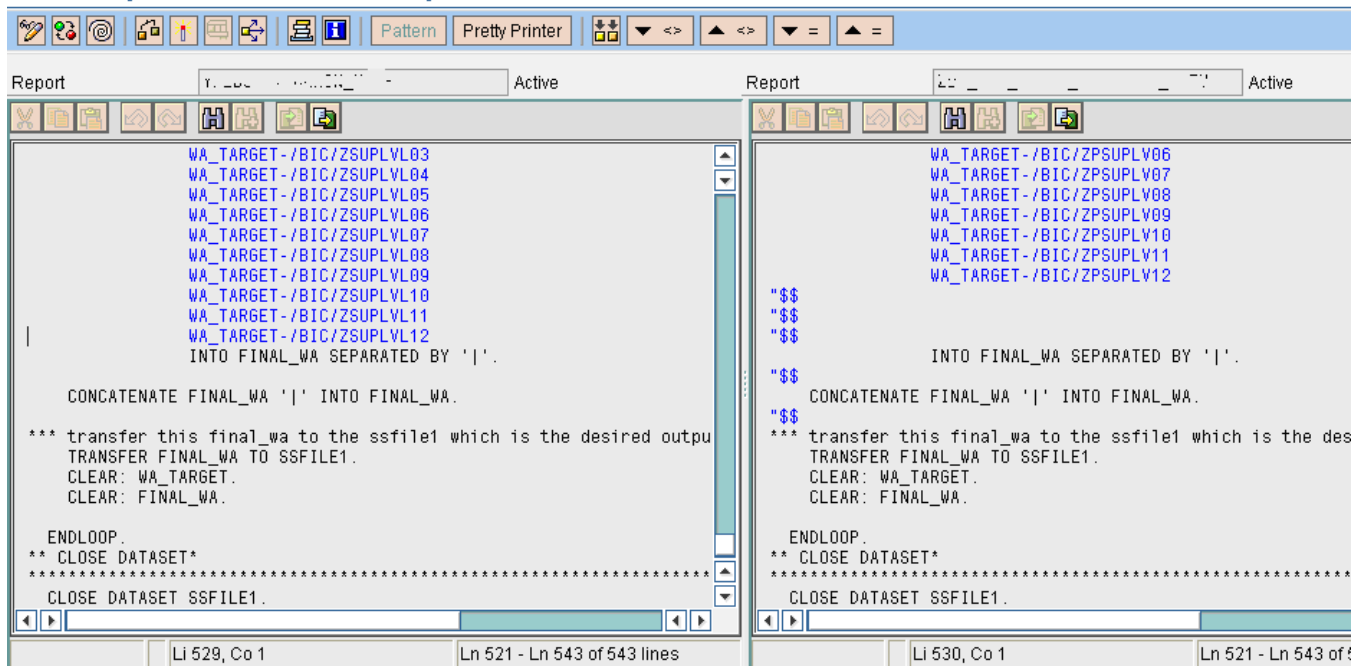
Pattern Pretty Printer

Report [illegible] Active

WA_TARGET-/BIC/ZSUPLVL03
WA_TARGET-/BIC/ZSUPLVL04
WA_TARGET-/BIC/ZSUPLVL05
WA_TARGET-/BIC/ZSUPLVL06
WA_TARGET-/BIC/ZSUPLVL07
WA_TARGET-/BIC/ZSUPLVL08
WA_TARGET-/BIC/ZSUPLVL09
WA_TARGET-/BIC/ZSUPLVL10
WA_TARGET-/BIC/ZSUPLVL11
WA_TARGET-/BIC/ZSUPLVL12
INTO FINAL_WA SEPARATED BY '|'.

CONCATENATE FINAL_WA '|' INTO FINAL_WA.

*** transfer this final_wa to the ssfile1 which is the desired outpu
TRANSFER FINAL_WA TO SSFILE1.
CLEAR: WA_TARGET.
CLEAR: FINAL_WA.

ENDLOOP.
** CLOSE DATASET*
****************************************************************************
CLOSE DATASET SSFILE1.

Li 529, Co 1 | Ln 521 - Ln 543 of 543 lines

Report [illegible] Active

WA_TARGET-/BIC/ZPSUPLV06
WA_TARGET-/BIC/ZPSUPLV07
WA_TARGET-/BIC/ZPSUPLV08
WA_TARGET-/BIC/ZPSUPLV09
WA_TARGET-/BIC/ZPSUPLV10
WA_TARGET-/BIC/ZPSUPLV11
WA_TARGET-/BIC/ZPSUPLV12
"$$
"$$
"$$
INTO FINAL_WA SEPARATED BY '|'.
"$$
CONCATENATE FINAL_WA '|' INTO FINAL_WA.
"$$
*** transfer this final_wa to the ssfile1 which is the des
TRANSFER FINAL_WA TO SSFILE1.
CLEAR: WA_TARGET.
CLEAR: FINAL_WA.

ENDLOOP.
** CLOSE DATASET*
****************************************************************************
CLOSE DATASET SSFILE1.

Li 530, Co 1 | Ln 521 - Ln 543 of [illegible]